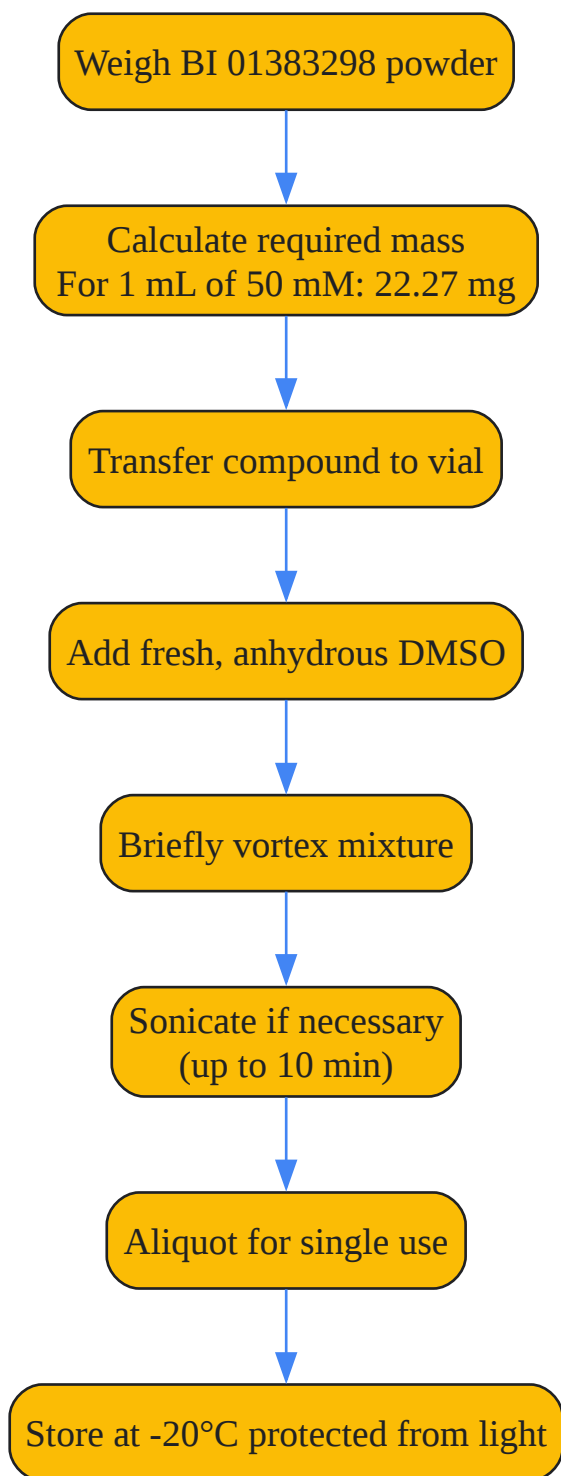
Weigh BI 01383298 powder

Calculate required mass
For 1 mL of 50 mM: 22.27 mg

Transfer compound to vial

Add fresh, anhydrous DMSO

Briefly vortex mixture

Sonicate if necessary
(up to 10 min)

Aliquot for single use

Store at -20°C protected from light